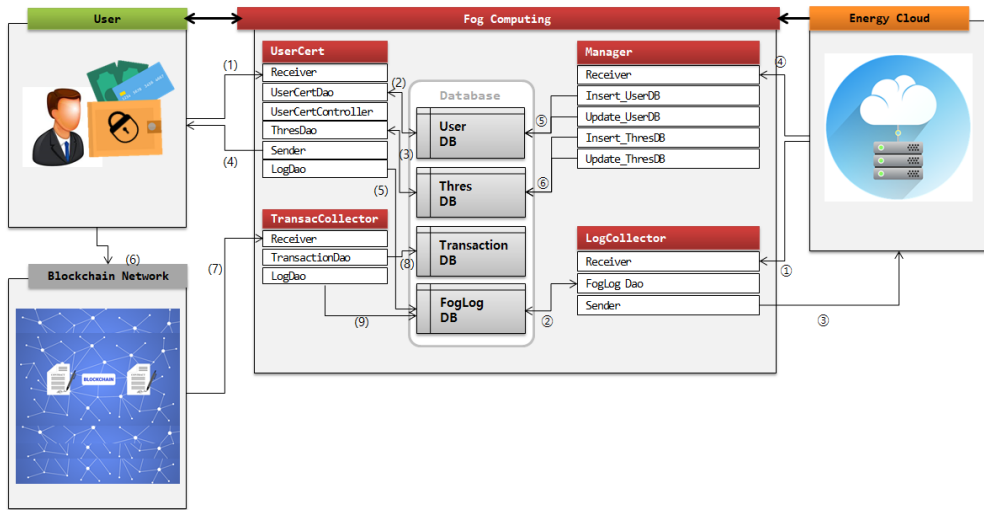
User

Fog Computing

Energy Cloud

UserCert

Receiver

UserCertDao

UserCertController

ThresDao

Sender

LogDao

(1)

(2)

(3)

(4)

(5)

Database

User DB

Thres DB

Transaction DB

FogLog DB

Manager

Receiver

Insert_UserDB

Update_UserDB

Insert_ThresDB

Update_ThresDB

④

⑤

⑥

(6)

Blockchain Network

BLOCKCHAIN

(7)

TransacCollector

Receiver

TransactionDao

LogDao

(8)

(9)

LogCollector

Receiver

FogLog Dao

Sender

①

②

③